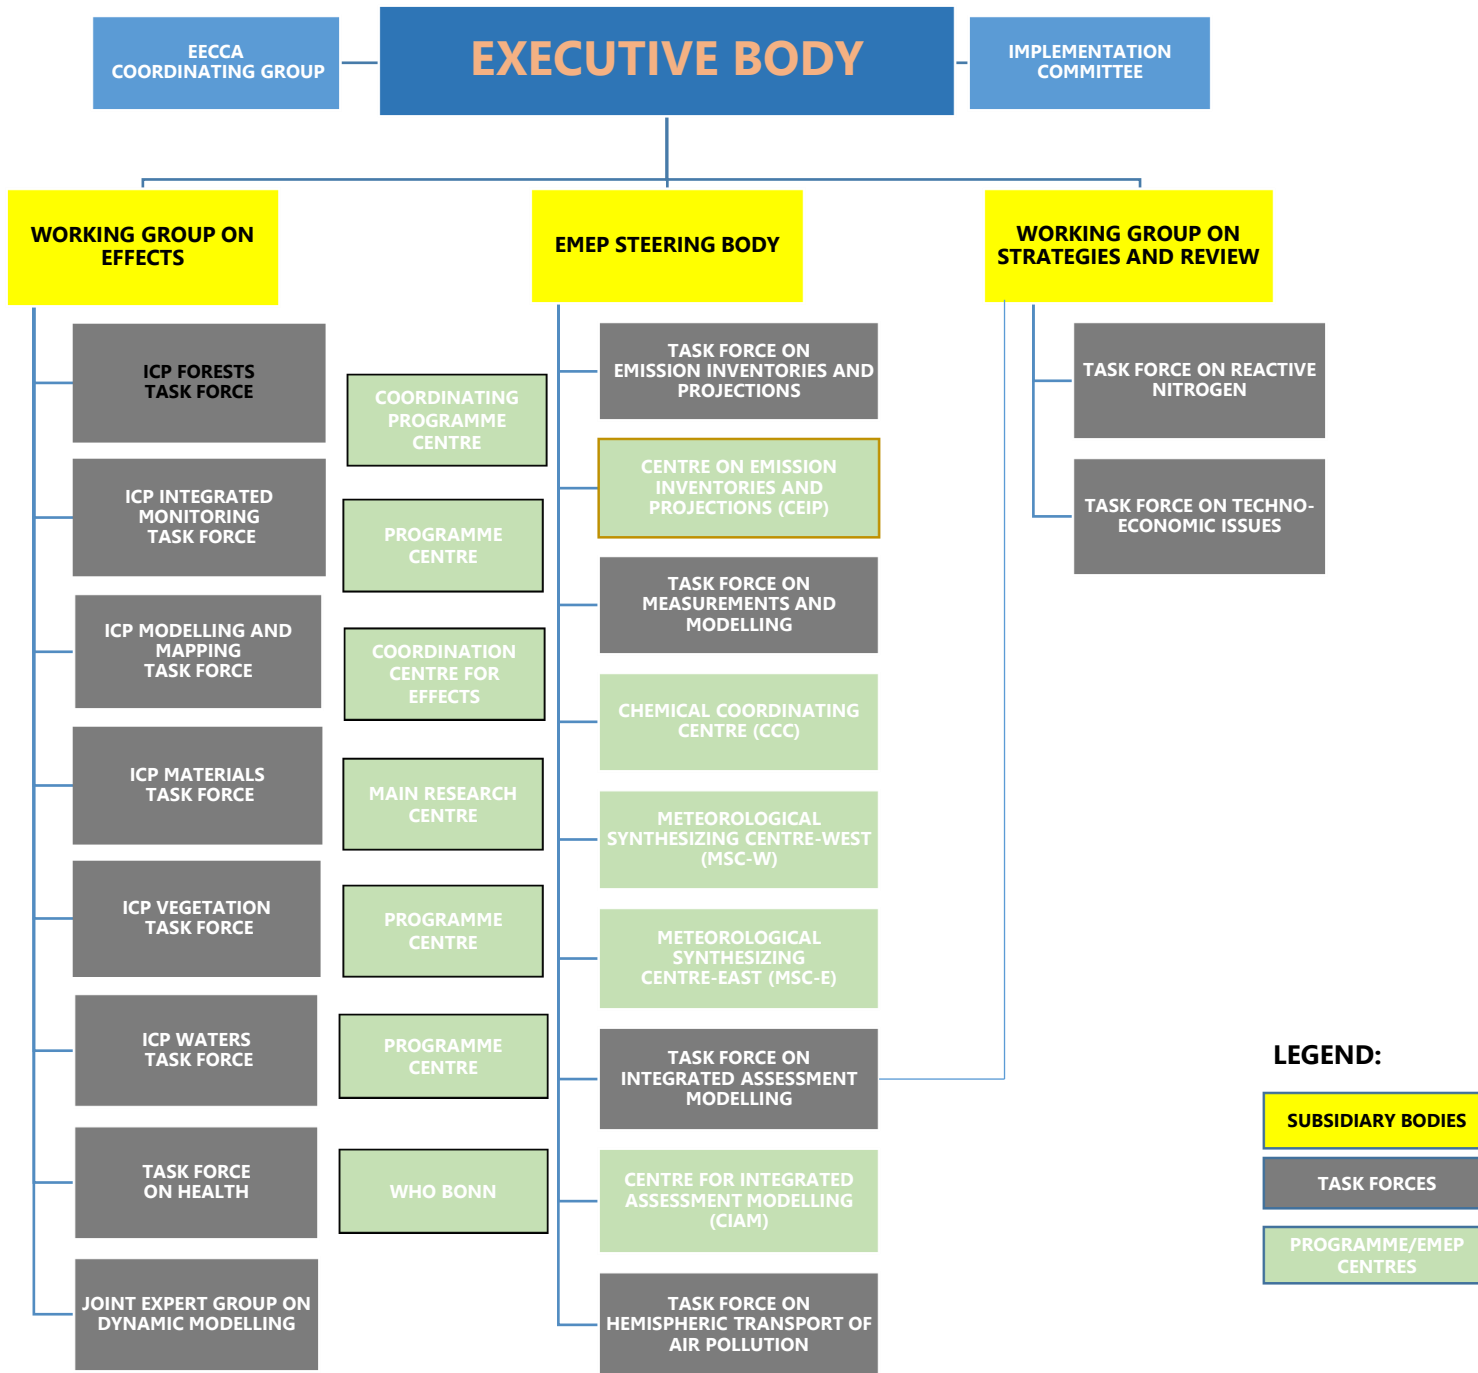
EECCA COORDINATING GROUP

EXECUTIVE BODY

IMPLEMENTATION COMMITTEE

WORKING GROUP ON EFFECTS

EMEP STEERING BODY

WORKING GROUP ON STRATEGIES AND REVIEW

ICP FORESTS TASK FORCE

COORDINATING PROGRAMME CENTRE

ICP INTEGRATED MONITORING TASK FORCE

PROGRAMME CENTRE

ICP MODELLING AND MAPPING TASK FORCE

COORDINATION CENTRE FOR EFFECTS

ICP MATERIALS TASK FORCE

MAIN RESEARCH CENTRE

ICP VEGETATION TASK FORCE

PROGRAMME CENTRE

ICP WATERS TASK FORCE

PROGRAMME CENTRE

TASK FORCE ON HEALTH

WHO BONN

JOINT EXPERT GROUP ON DYNAMIC MODELLING

TASK FORCE ON EMISSION INVENTORIES AND PROJECTIONS

CENTRE ON EMISSION INVENTORIES AND PROJECTIONS (CEIP)

TASK FORCE ON MEASUREMENTS AND MODELLING

CHEMICAL COORDINATING CENTRE (CCC)

METEOROLOGICAL SYNTHESIZING CENTRE-WEST (MSC-W)

METEOROLOGICAL SYNTHESIZING CENTRE-EAST (MSC-E)

TASK FORCE ON INTEGRATED ASSESSMENT MODELLING

CENTRE FOR INTEGRATED ASSESSMENT MODELLING (CIAM)

TASK FORCE ON HEMISPHERIC TRANSPORT OF AIR POLLUTION

TASK FORCE ON REACTIVE NITROGEN

TASK FORCE ON TECHNO-ECONOMIC ISSUES

LEGEND:

SUBSIDIARY BODIES

TASK FORCES

PROGRAMME/EMEP CENTRES